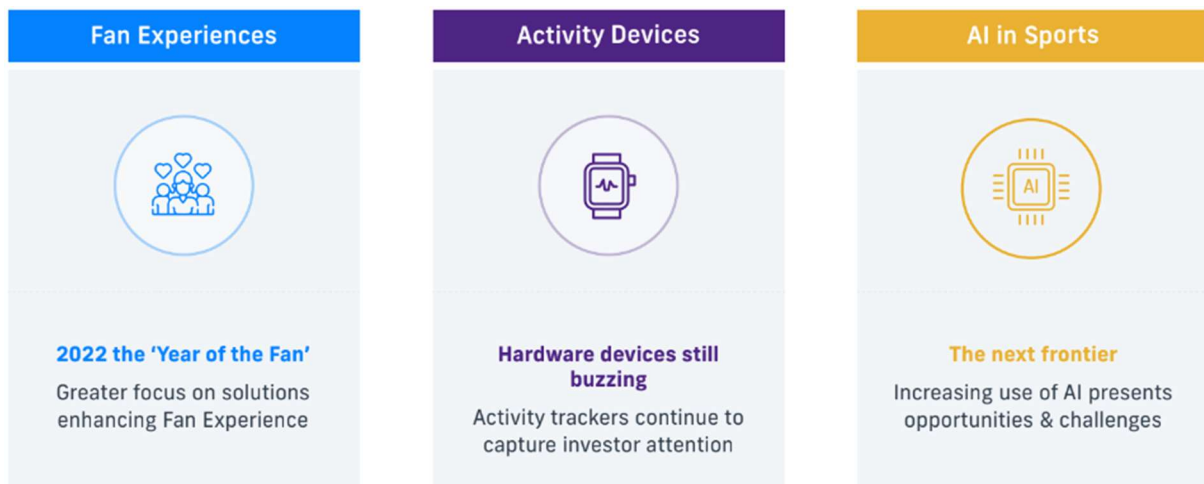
Fan Experiences

2022 the 'Year of the Fan'

Greater focus on solutions enhancing Fan Experience

Activity Devices

Hardware devices still buzzing

Activity trackers continue to capture investor attention

AI in Sports

AI

The next frontier

Increasing use of AI presents opportunities & challenges